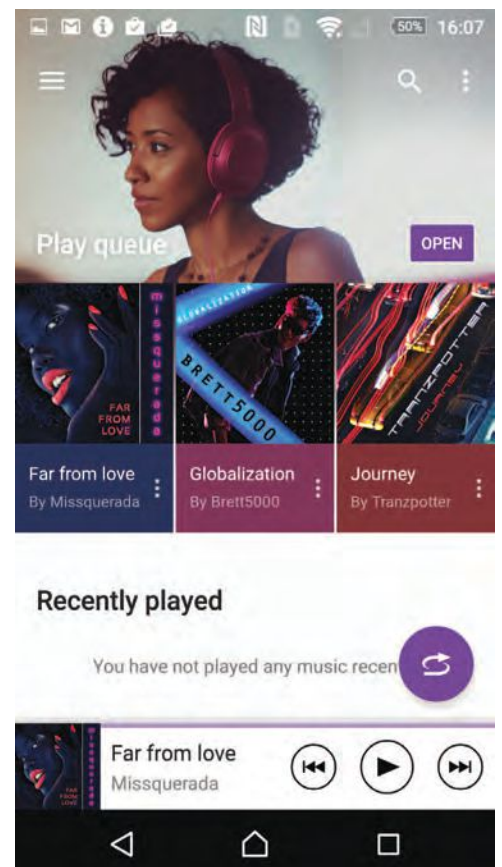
50% 16:07

Play queue

OPEN

missquerada

FAR FROM LOVE

GLOBALIZATION

BRETT5000

TRANZPOTTER

JOURNEY

Far from love
By Missquerada

Globalization
By Brett5000

Journey
By Tranzpotter

Recently played

You have not played any music recen

missquerada

FAR FROM LOVE

Far from love
Missquerada